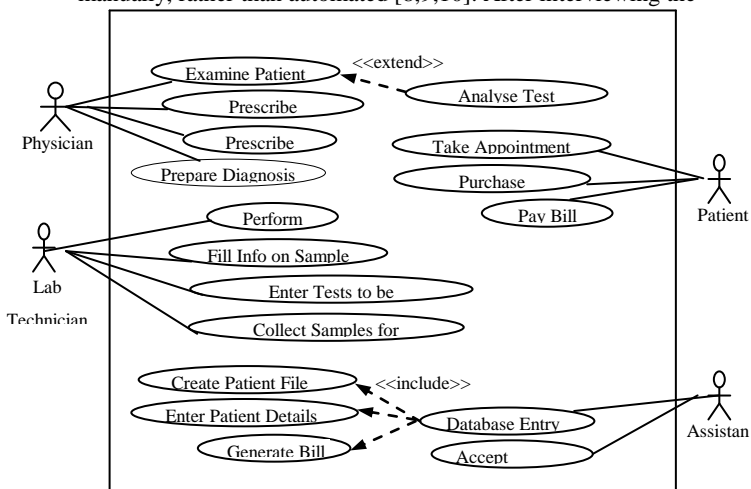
manually, rather than automated [8,9,10]. After interviewing the

<<extend>>
Examine Patient
Analyse Test
Prescribe
Prescribe
Physician
Prepare Diagnosis
Take Appointment
Purchase
Pay Bill
Patient
Perform
Fill Info on Sample
Lab
Technician
Enter Tests to be
Collect Samples for
Create Patient File
<<include>>
Enter Patient Details
Database Entry
Generate Bill
Accept
Assistan